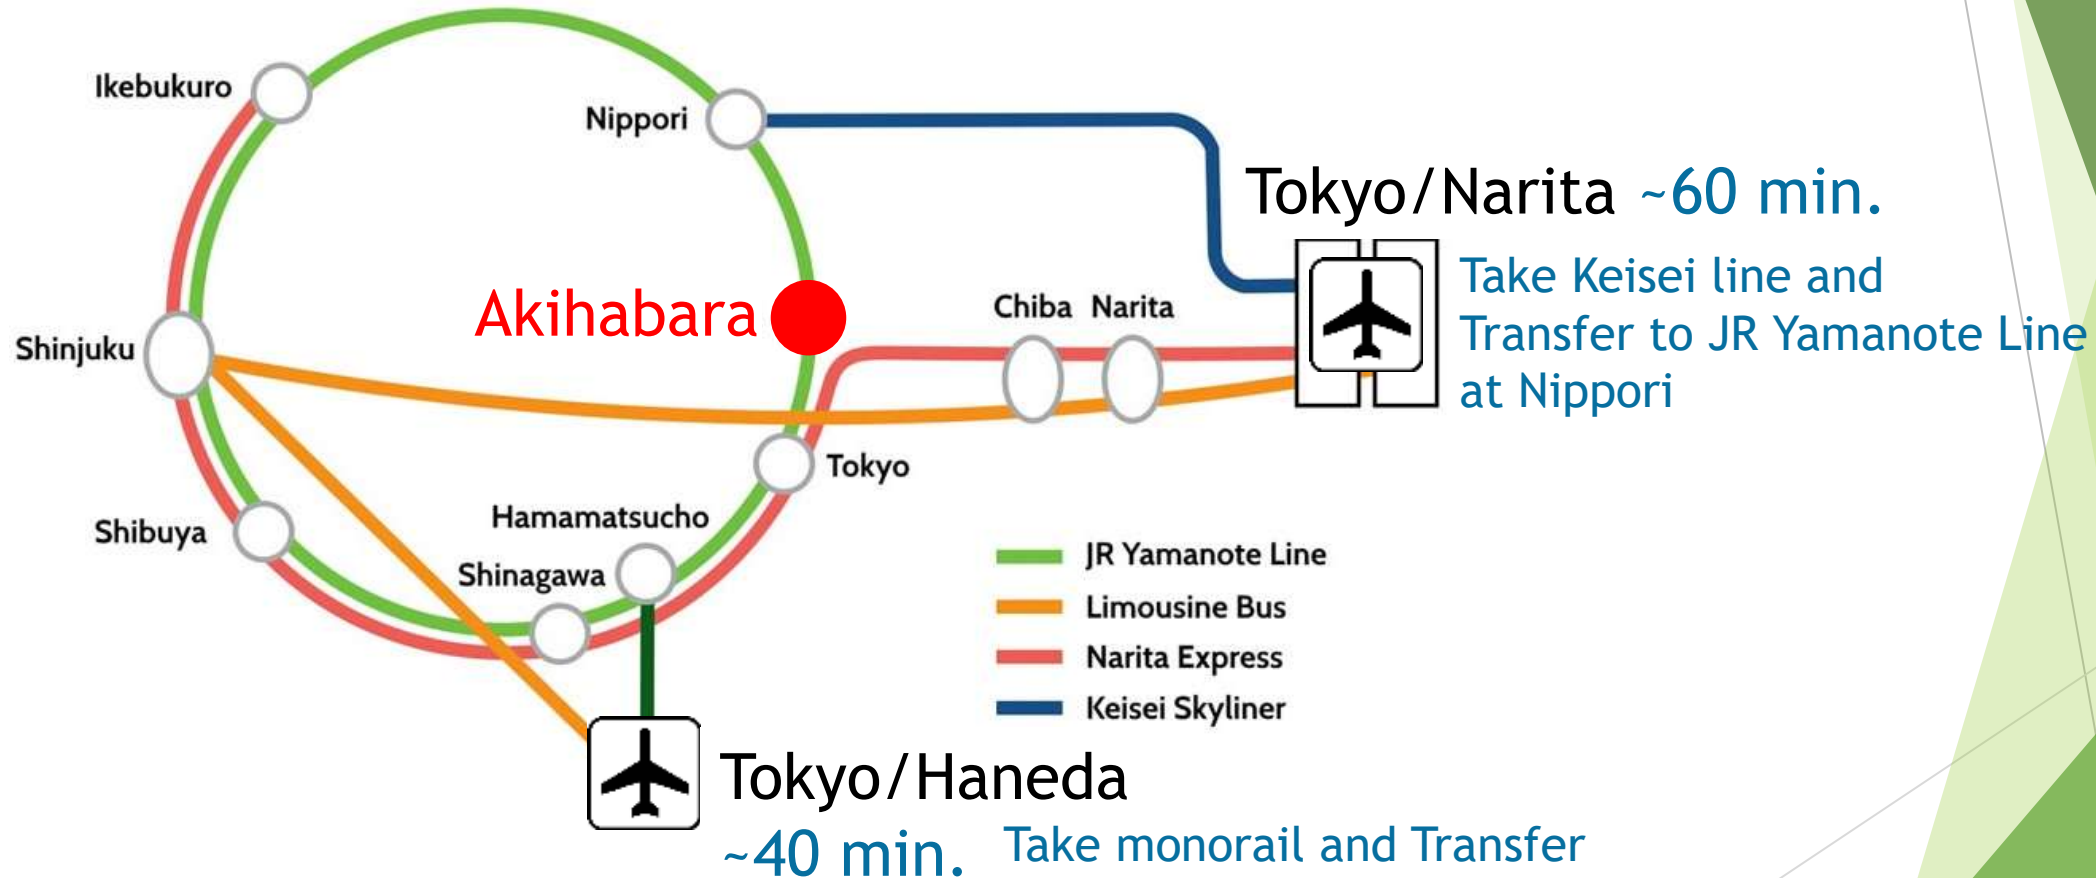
Ikebukuro

Nippori

Tokyo/Narita ~60 min.

Take Keisei line and Transfer to JR Yamanote Line at Nippori

Akihabara

Chiba Narita

Shinjuku

Tokyo

Shibuya

Hamamatsucho

Shinagawa

JR Yamanote Line
Limousine Bus
Narita Express
Keisei Skyliner

Tokyo/Haneda

~40 min. Take monorail and Transfer